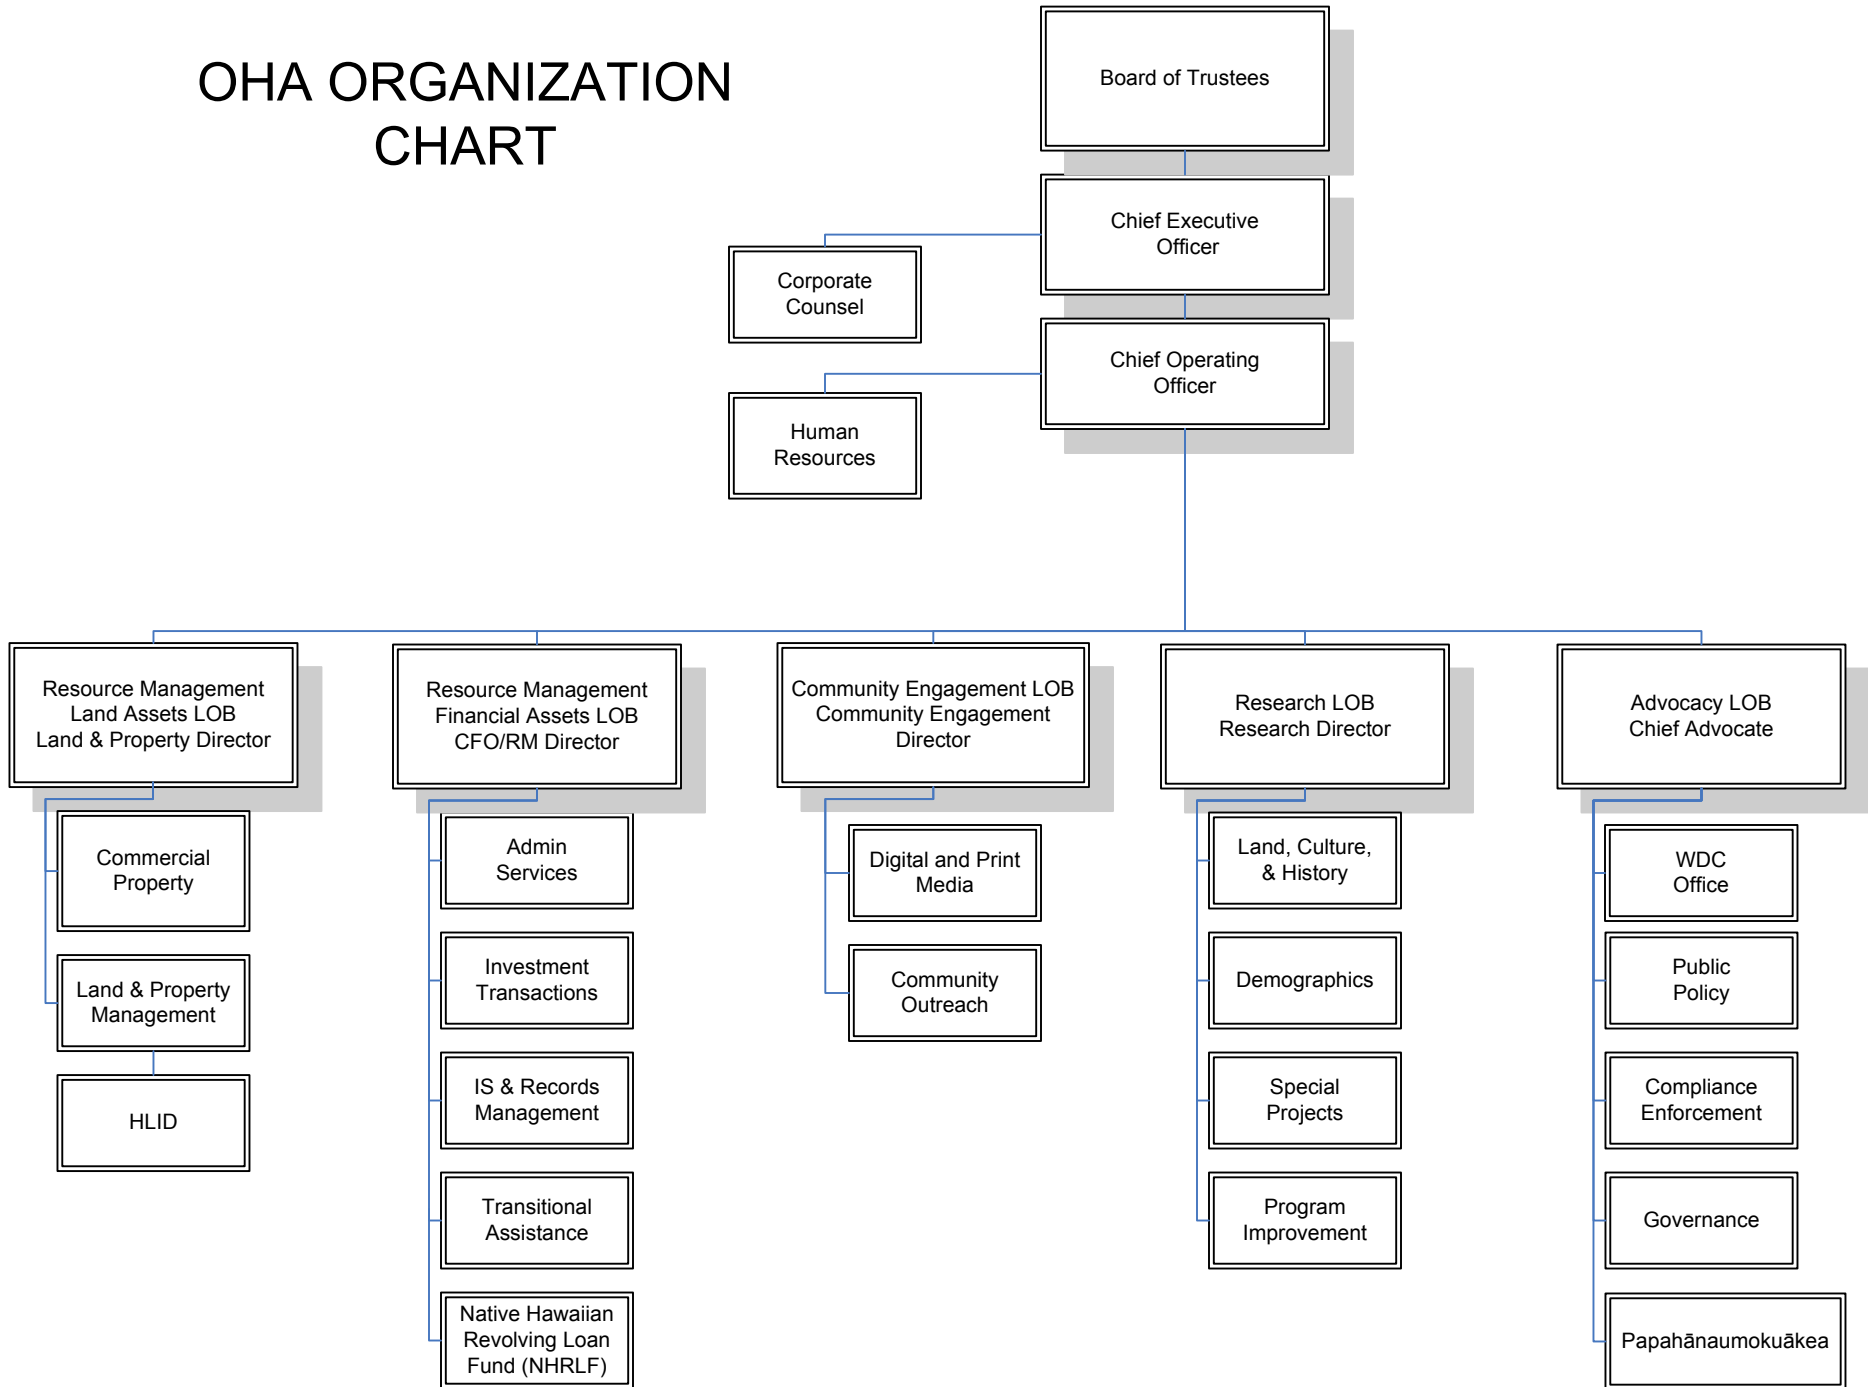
OHA ORGANIZATION CHART

Board of Trustees

Chief Executive Officer

Corporate Counsel

Chief Operating Officer

Human Resources

Resource Management Land Assets LOB Land & Property Director

Commercial Property

Land & Property Management

HLID

Resource Management Financial Assets LOB CFO/RM Director

Admin Services

Investment Transactions

IS & Records Management

Transitional Assistance

Native Hawaiian Revolving Loan Fund (NHRLF)

Community Engagement LOB Community Engagement Director

Digital and Print Media

Community Outreach

Research LOB Research Director

Land, Culture, & History

Demographics

Special Projects

Program Improvement

Advocacy LOB Chief Advocate

WDC Office

Public Policy

Compliance Enforcement

Governance

Papahānaumokuākea